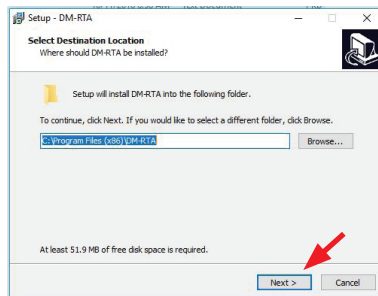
Setup - DM-RTA

Select Destination Location
Where should DM-RTA be installed?

Setup will install DM-RTA into the following folder.

To continue, click Next. If you would like to select a different folder, click Browse.

C:\Program Files (x86)\DM-RTA

Browse...

At least 51.9 MB of free disk space is required.

Next >

Cancel